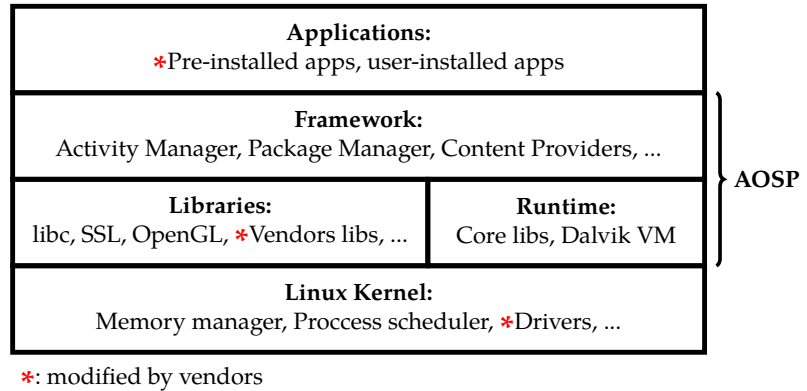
**Applications:**
*Pre-installed apps, user-installed apps

**Framework:**
Activity Manager, Package Manager, Content Providers, ...

**Libraries:**
libc, SSL, OpenGL, *Vendors libs, ...

**Runtime:**
Core libs, Dalvik VM

**AOSP**

**Linux Kernel:**
Memory manager, Proccess scheduler, *Drivers, ...

*: modified by vendors